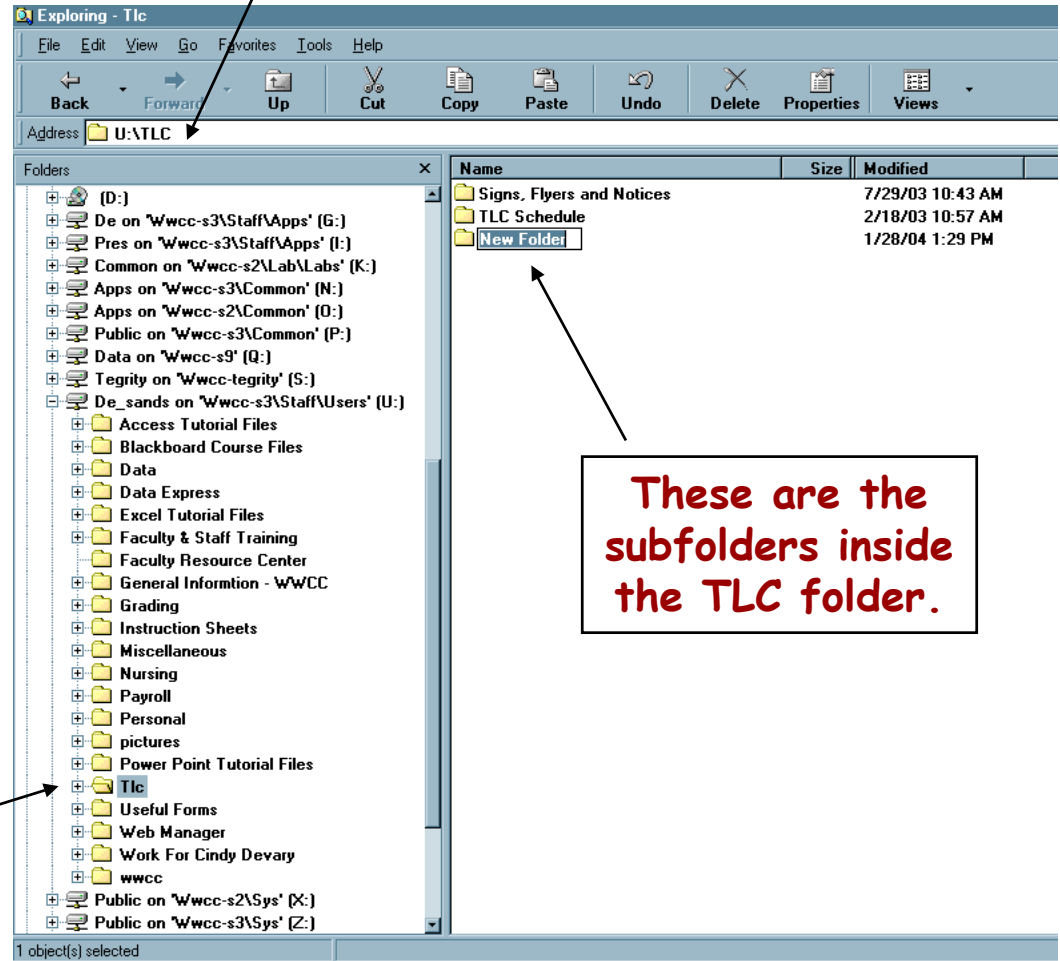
Exploring - Tlc

File Edit View Go Favorites Tools Help

Back Forward Up Cut Copy Paste Undo Delete Properties Views

Address U:\TLC

Folders

(D:)
De on 'Wwcc-s3\Staff\Apps' (G:)
Pres on 'Wwcc-s3\Staff\Apps' (I:)
Common on 'Wwcc-s2\Lab\Labs' (K:)
Apps on 'Wwcc-s3\Common' (N:)
Apps on 'Wwcc-s2\Common' (O:)
Public on 'Wwcc-s3\Common' (P:)
Data on 'Wwcc-s9' (Q:)
Tegrity on 'Wwcc-tegrity' (S:)
De_sands on 'Wwcc-s3\Staff\Users' (U:)
Access Tutorial Files
Blackboard Course Files
Data
Data Express
Excel Tutorial Files
Faculty & Staff Training
Faculty Resource Center
General Informtion - WWCC
Grading
Instruction Sheets
Miscellaneous
Nursing
Payroll
Personal
pictures
Power Point Tutorial Files
Tlc
Useful Forms
Web Manager
Work For Cindy Devary
wwcc
Public on 'Wwcc-s2\Sys' (X:)
Public on 'Wwcc-s3\Sys' (Z:)

| Name | Size | Modified |
|---|---|---|
| Signs, Flyers and Notices | | 7/29/03 10:43 AM |
| TLC Schedule | | 2/18/03 10:57 AM |
| New Folder | | 1/28/04 1:29 PM |

These are the subfolders inside the TLC folder.

1 object(s) selected